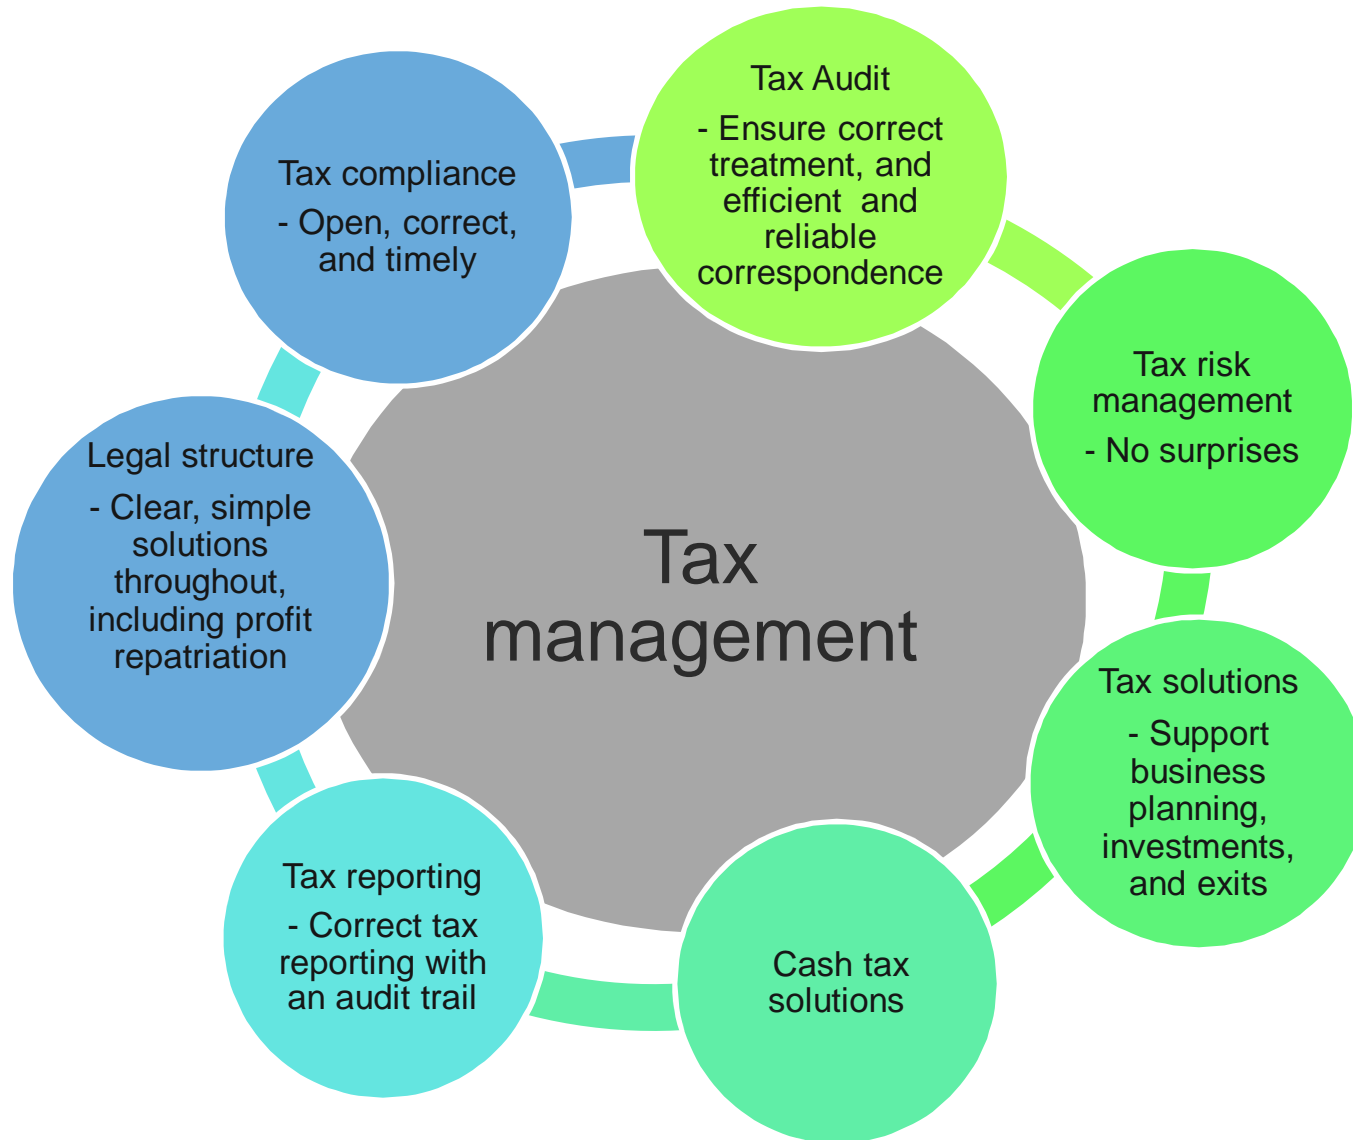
Tax management

Tax Audit

- Ensure correct treatment, and efficient and reliable correspondence

Tax risk management

- No surprises

Tax solutions

- Support business planning, investments, and exits

Cash tax solutions

Tax reporting

- Correct tax reporting with an audit trail

Legal structure

- Clear, simple solutions throughout, including profit repatriation

Tax compliance

- Open, correct, and timely